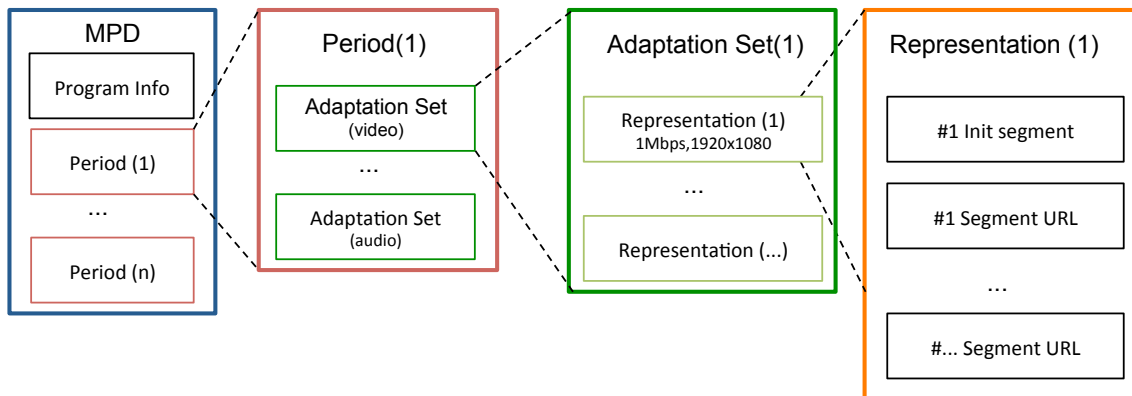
MPD

Program Info

Period (1)

...

Period (n)

Period(1)

Adaptation Set
(video)

...

Adaptation Set
(audio)

Adaptation Set(1)

Representation (1)
1Mbps,1920x1080

...

Representation (...)

Representation (1)

#1 Init segment

#1 Segment URL

...

#... Segment URL